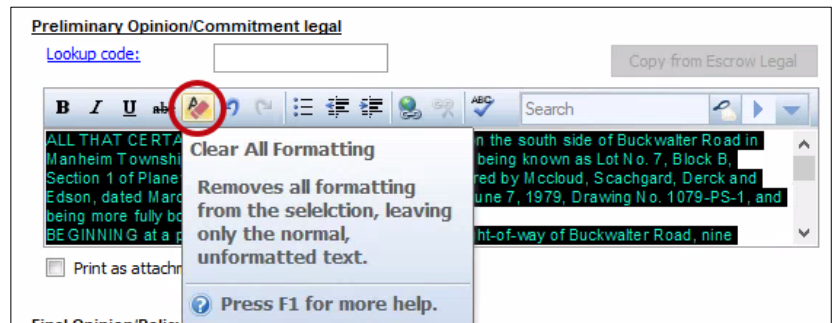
Preliminary Opinion/Commitment legal

Lookup code:

Copy from Escrow Legal

B I U abc

Search

ALL THAT CERTA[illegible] n the south side of Buckwalter Road in Manheim Townshi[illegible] being known as Lot No. 7, Block B, Section 1 of Plane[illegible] red by Mccloud, Scachgard, Derck and Edson, dated Marc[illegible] une 7, 1979, Drawing No. 1079-PS-1, and being more fully bo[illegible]
BEGINNING at a p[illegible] ht-of-way of Buckwalter Road, nine

Clear All Formatting

Removes all formatting from the selelction, leaving only the normal, unformatted text.

Press F1 for more help.

Print as attachm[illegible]

Final Opinion/Polic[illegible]